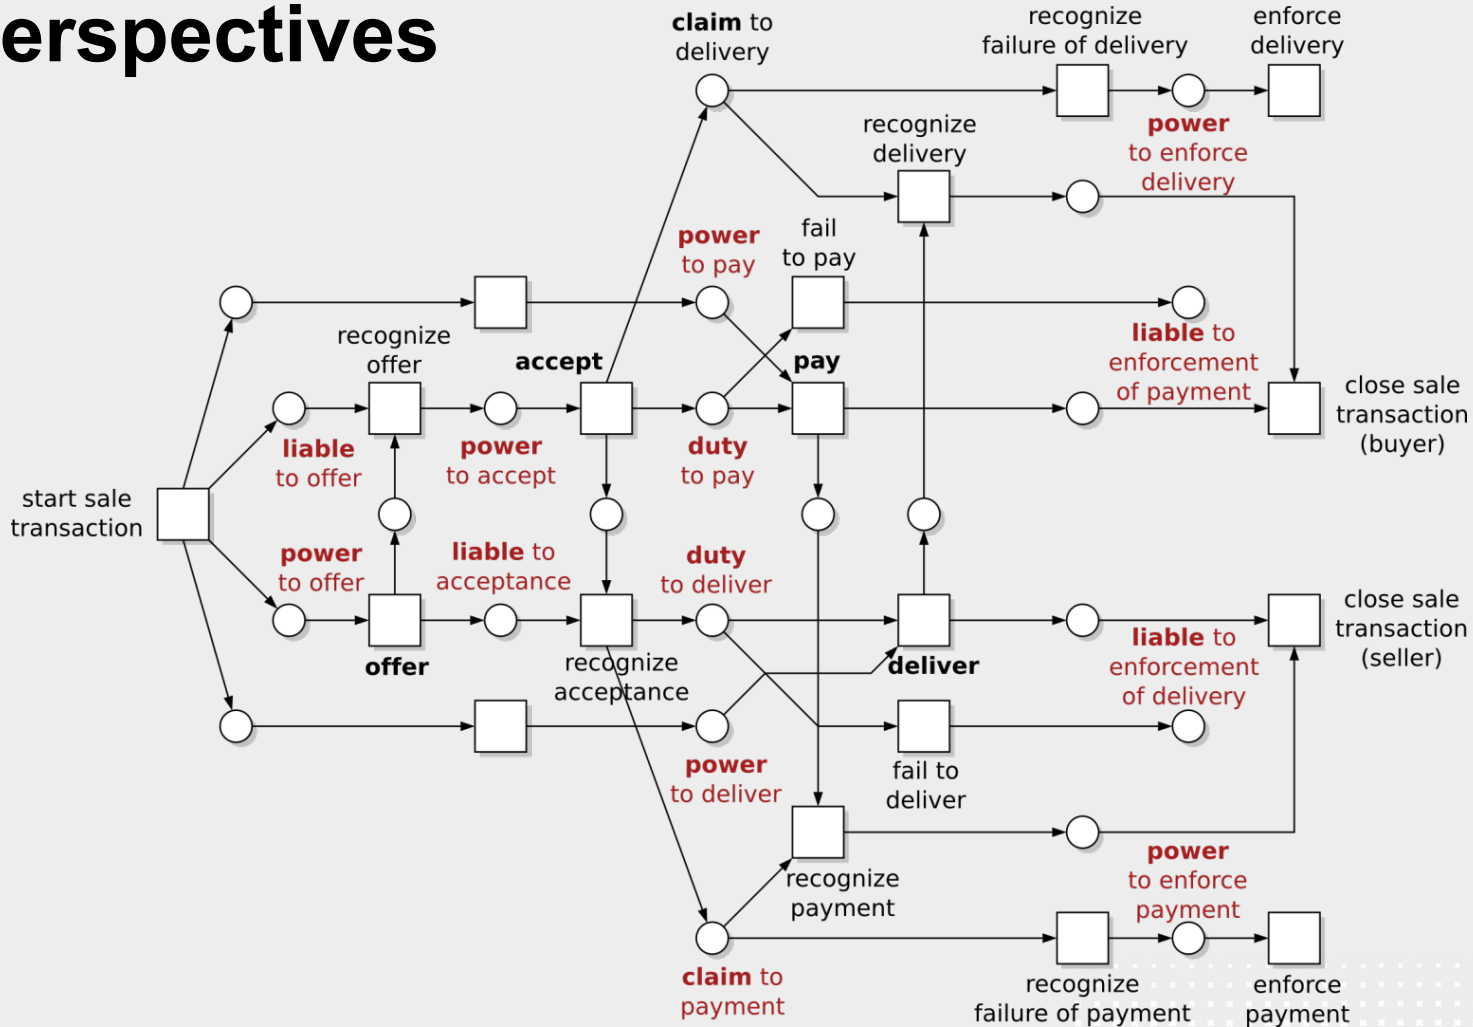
erspectives

claim to delivery

recognize failure of delivery

enforce delivery

power to enforce delivery

recognize delivery

power to pay

fail to pay

recognize offer

accept

pay

liable to enforcement of payment

close sale transaction (buyer)

liable to offer

power to accept

duty to pay

start sale transaction

power to offer

liable to acceptance

duty to deliver

close sale transaction (seller)

offer

recognize acceptance

deliver

liable to enforcement of delivery

power to deliver

fail to deliver

power to enforce payment

recognize payment

claim to payment

recognize failure of payment

enforce payment